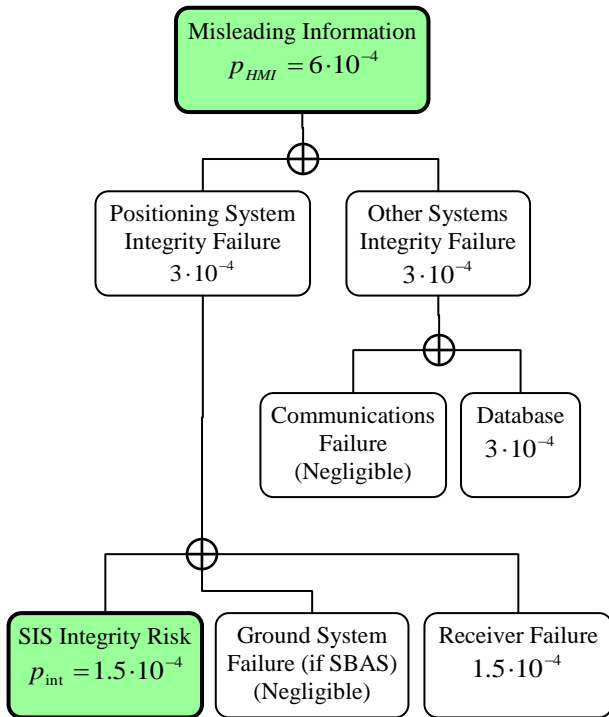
Misleading Information
$p_{HMI} = 6 \cdot 10^{-4}$

Positioning System Integrity Failure
$3 \cdot 10^{-4}$

Other Systems Integrity Failure
$3 \cdot 10^{-4}$

Communications Failure (Negligible)

Database
$3 \cdot 10^{-4}$

SIS Integrity Risk
$p_{\text{int}} = 1.5 \cdot 10^{-4}$

Ground System Failure (if SBAS) (Negligible)

Receiver Failure
$1.5 \cdot 10^{-4}$